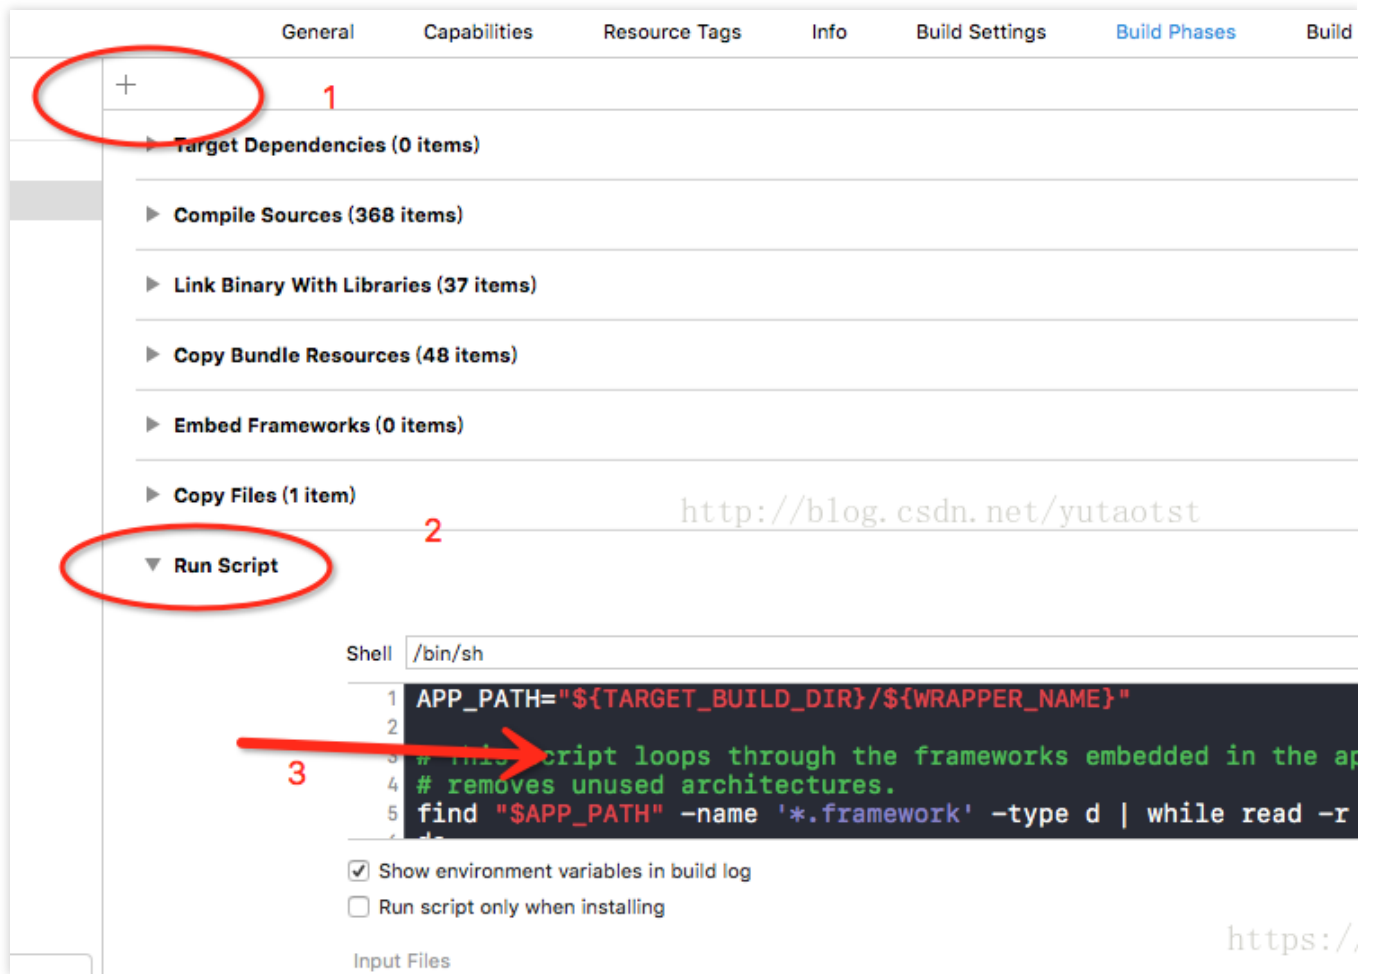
General Capabilities Resource Tags Info Build Settings Build Phases Build

+

1

Target Dependencies (0 items)

Compile Sources (368 items)

Link Binary With Libraries (37 items)

Copy Bundle Resources (48 items)

Embed Frameworks (0 items)

Copy Files (1 item)

http://blog.csdn.net/yutaotst

2

Run Script

Shell /bin/sh

1 APP_PATH="${TARGET_BUILD_DIR}/${WRAPPER_NAME}"
2
3 # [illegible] cript loops through the frameworks embedded in the ap
4 # removes unused architectures.
5 find "$APP_PATH" -name '*.framework' -type d | while read -r

3

Show environment variables in build log

Run script only when installing

Input Files

https:/